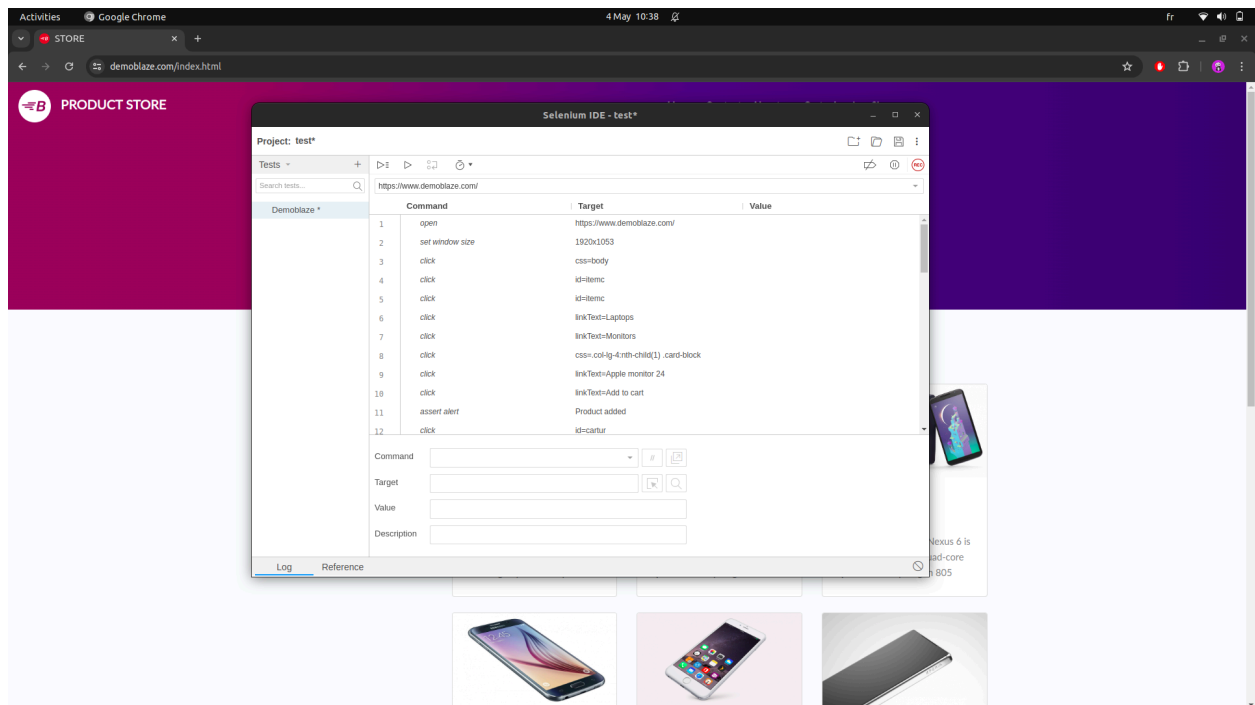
Activities Google Chrome 4 May 10:38 fr

STORE

demoblaze.com/index.html

PRODUCT STORE

Selenium IDE - test*

Project: test*

Tests +

Search tests...

Demoblaze *

https://www.demoblaze.com/

| | Command | Target | Value |
|---|---|---|---|
| 1 | open | https://www.demoblaze.com/ | |
| 2 | set window size | 1920x1053 | |
| 3 | click | css=body | |
| 4 | click | id=itemc | |
| 5 | click | id=itemc | |
| 6 | click | linkText=Laptops | |
| 7 | click | linkText=Monitors | |
| 8 | click | css=.col-lg-4:nth-child(1) .card-block | |
| 9 | click | linkText=Apple monitor 24 | |
| 10 | click | linkText=Add to cart | |
| 11 | assert alert | Product added | |
| 12 | click | id=cartur | |

Command

Target

Value

Description

Log Reference

Nexus 6 is
ad-core
805